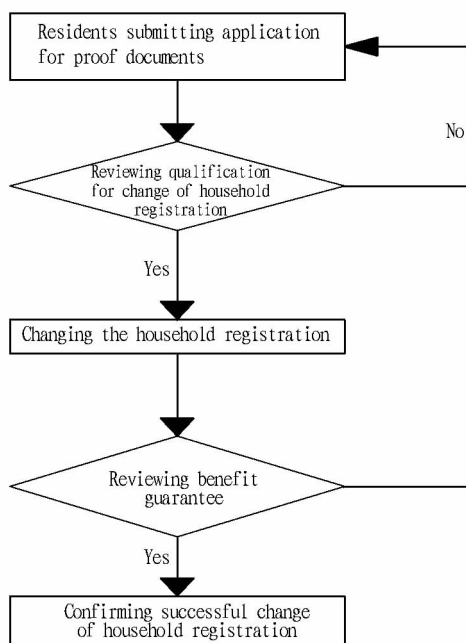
Residents submitting application for proof documents

No

Reviewing qualification for change of household registration

Yes

Changing the household registration

Reviewing benefit guarantee

Yes

Confirming successful change of household registration